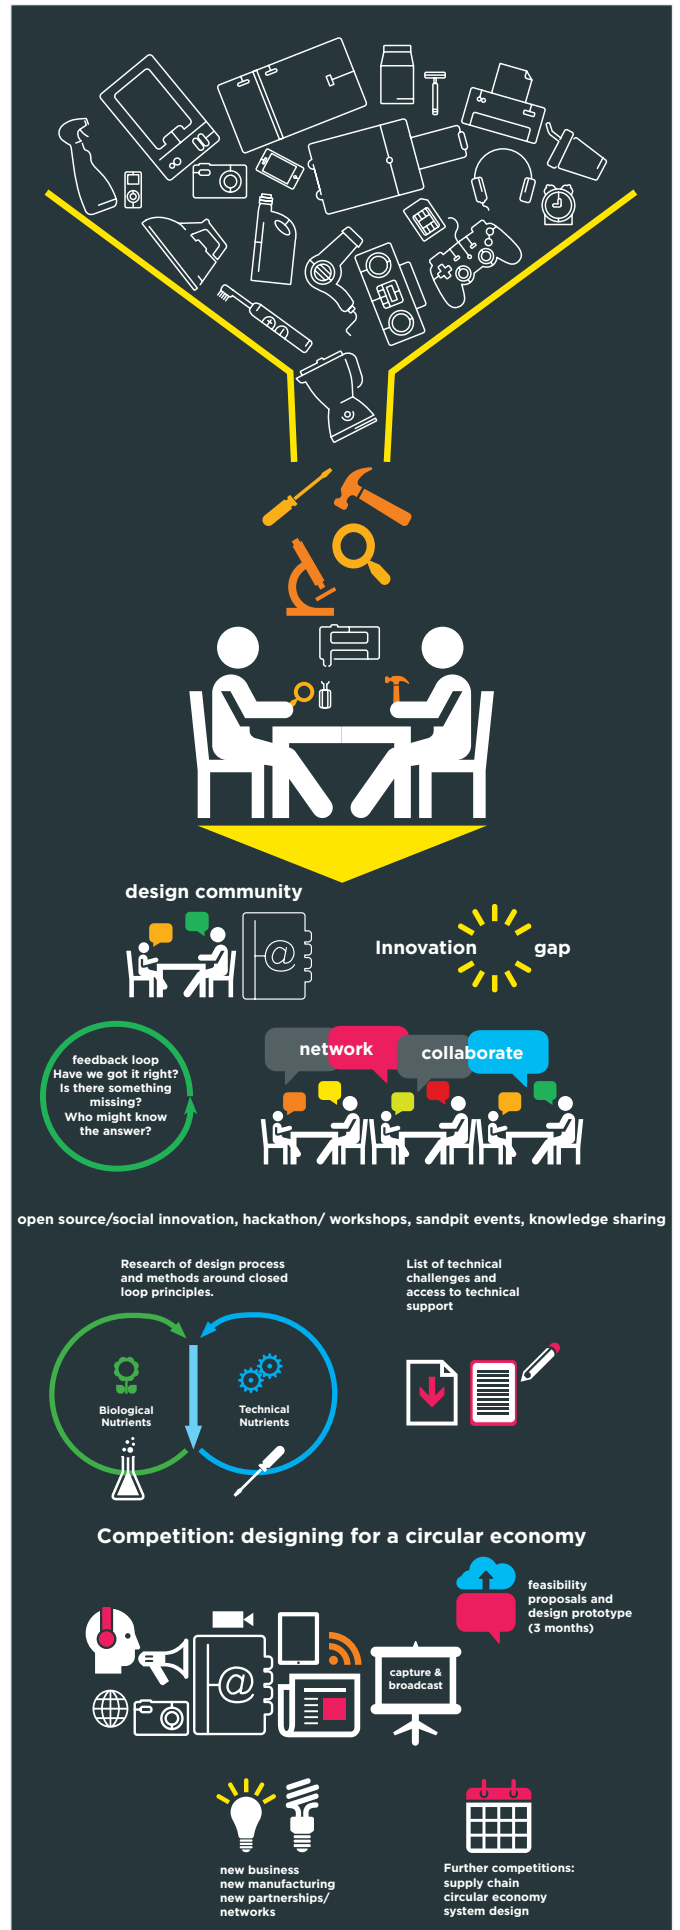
design community

Innovation gap

feedback loop
Have we got it right?
Is there something missing?
Who might know the answer?

network

collaborate

open source/social innovation, hackathon/ workshops, sandpit events, knowledge sharing

Research of design process and methods around closed loop principles.

List of technical challenges and access to technical support

Biological Nutrients

Technical Nutrients

Competition: designing for a circular economy

feasibility proposals and design prototype (3 months)

capture & broadcast

new business
new manufacturing
new partnerships/ networks

Further competitions:
supply chain
circular economy
system design